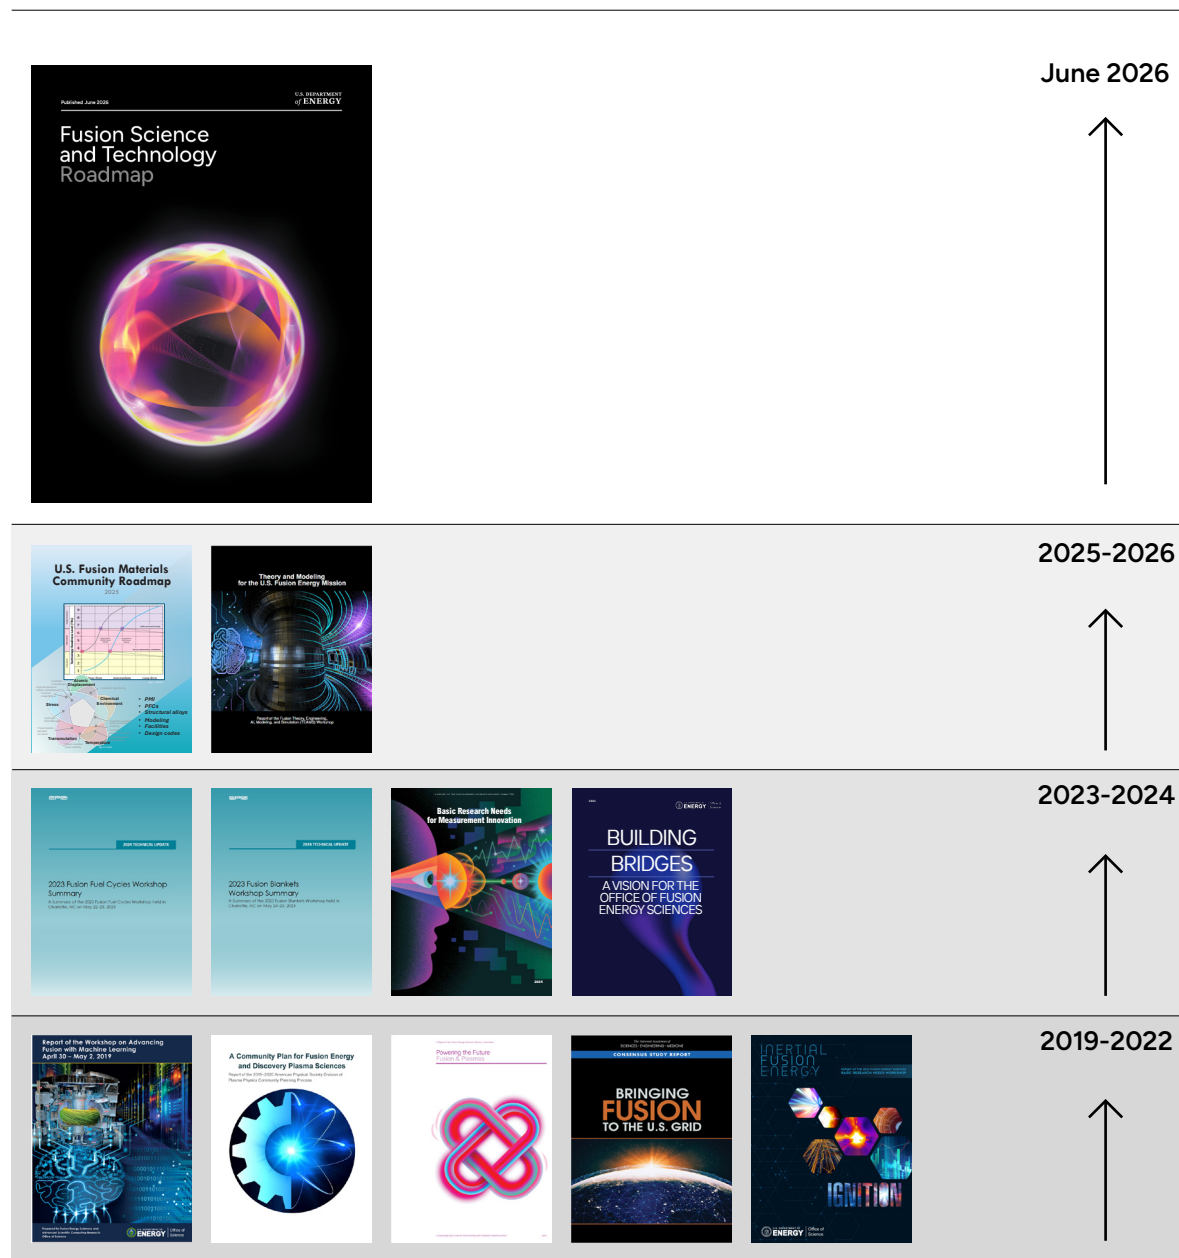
June 2026

Published June 2026

U.S. DEPARTMENT of ENERGY

Fusion Science and Technology Roadmap

2025-2026

U.S. Fusion Materials Community Roadmap

2025

Theory and Modeling for the U.S. Fusion Energy Mission

Report of the Fusion Theory, Engineering, AI, Modeling, and Simulation (FTEAMS) Workshop

2023-2024

2023 Fusion Fuel Cycles Workshop Summary

2023 Fusion Blankets Workshop Summary

Basic Research Needs for Measurement Innovation

BUILDING BRIDGES

A VISION FOR THE OFFICE OF FUSION ENERGY SCIENCES

2019-2022

Report of the Workshop on Advancing Fusion with Machine Learning April 30 – May 2, 2019

ENERGY

A Community Plan for Fusion Energy and Discovery Plasma Sciences

Powering the Future Fusion & Plasmas

BRINGING FUSION TO THE U.S. GRID

CONSENSUS STUDY REPORT

INERTIAL FUSION ENERGY

IGNITION

ENERGY